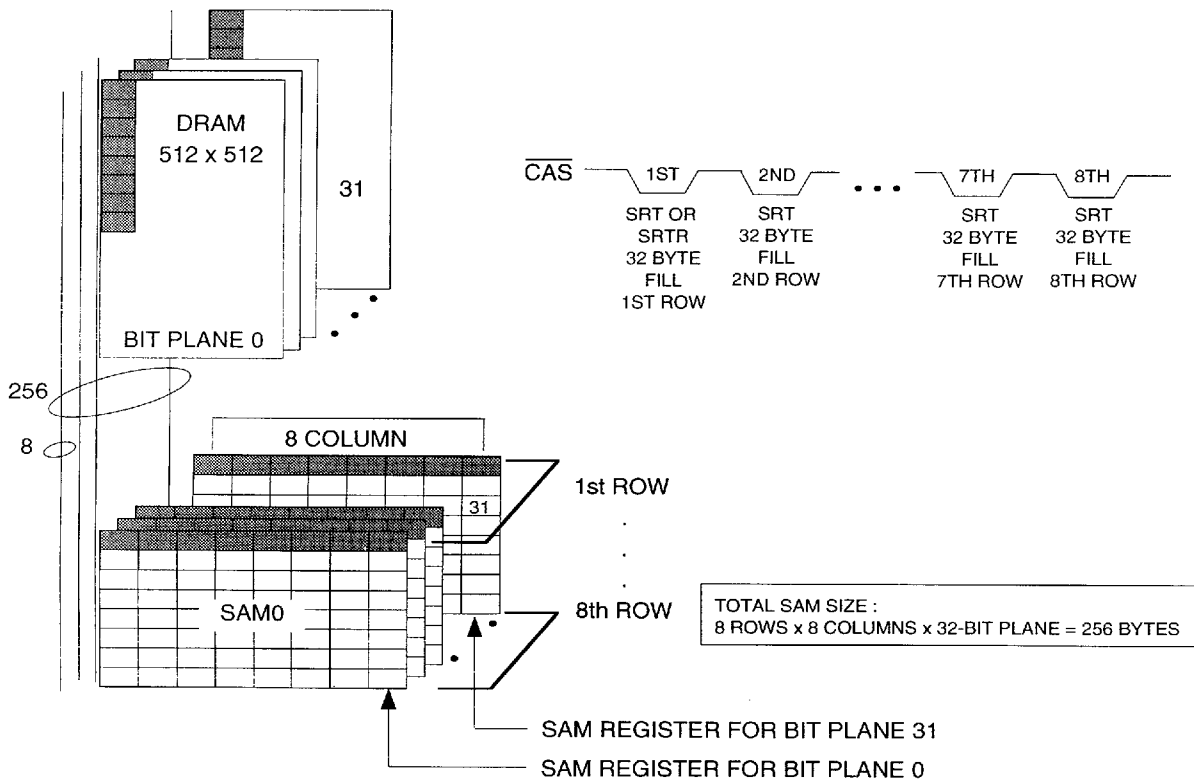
DRAM
512 x 512

31

BIT PLANE 0

$\overline{CAS}$ 1ST 2ND 7TH 8TH

SRT OR SRTR 32 BYTE FILL 1ST ROW

SRT 32 BYTE FILL 2ND ROW

SRT 32 BYTE FILL 7TH ROW

SRT 32 BYTE FILL 8TH ROW

256

8

8 COLUMN

1st ROW

31

SAM0

8th ROW

TOTAL SAM SIZE :
8 ROWS x 8 COLUMNS x 32-BIT PLANE = 256 BYTES

SAM REGISTER FOR BIT PLANE 31

SAM REGISTER FOR BIT PLANE 0